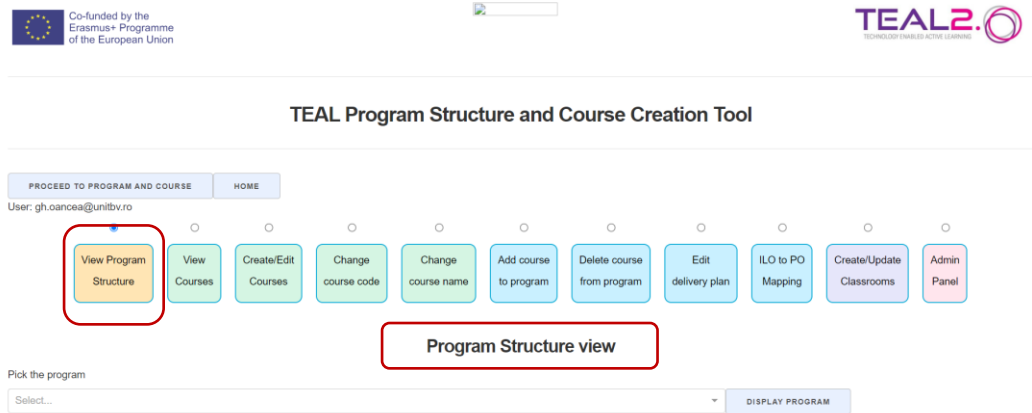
Co-funded by the Erasmus+ Programme of the European Union

TEAL2.0
TECHNOLOGY ENABLED ACTIVE LEARNING

TEAL Program Structure and Course Creation Tool

PROCEED TO PROGRAM AND COURSE | HOME

User: gh.oancea@unitbv.ro

View Program Structure | View Courses | Create/Edit Courses | Change course code | Change course name | Add course to program | Delete course from program | Edit delivery plan | ILO to PO Mapping | Create/Update Classrooms | Admin Panel

Program Structure view

Pick the program

Select...

DISPLAY PROGRAM